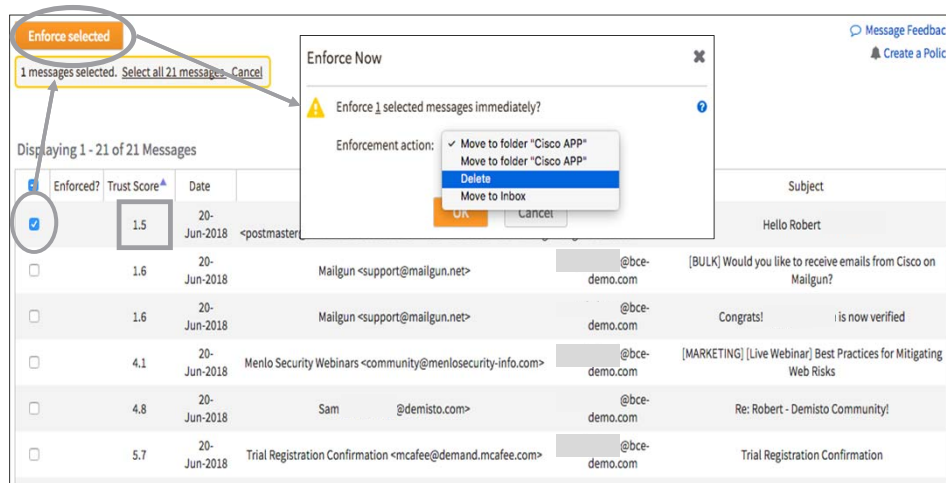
Enforce selected

1 messages selected. Select all 21 messages. Cancel

Message Feedbac

Create a Polic

Enforce Now

Enforce 1 selected messages immediately?

Enforcement action:

✓ Move to folder "Cisco APP"
Move to folder "Cisco APP"
Delete
Move to Inbox

OK Cancel

Displaying 1 - 21 of 21 Messages

| | Enforced? | Trust Score | Date | | | Subject |
|---|---|---|---|---|---|---|
| ☑ | | 1.5 | 20-Jun-2018 | <postmaster | | Hello Robert |
| ☐ | | 1.6 | 20-Jun-2018 | Mailgun <support@mailgun.net> | @bce-demo.com | [BULK] Would you like to receive emails from Cisco on Mailgun? |
| ☐ | | 1.6 | 20-Jun-2018 | Mailgun <support@mailgun.net> | @bce-demo.com | Congrats! is now verified |
| ☐ | | 4.1 | 20-Jun-2018 | Menlo Security Webinars <community@menlosecurity-info.com> | @bce-demo.com | [MARKETING] [Live Webinar] Best Practices for Mitigating Web Risks |
| ☐ | | 4.8 | 20-Jun-2018 | Sam @demisto.com> | @bce-demo.com | Re: Robert - Demisto Community! |
| ☐ | | 5.7 | 20-Jun-2018 | Trial Registration Confirmation <mcafee@demand.mcafee.com> | @bce-demo.com | Trial Registration Confirmation |